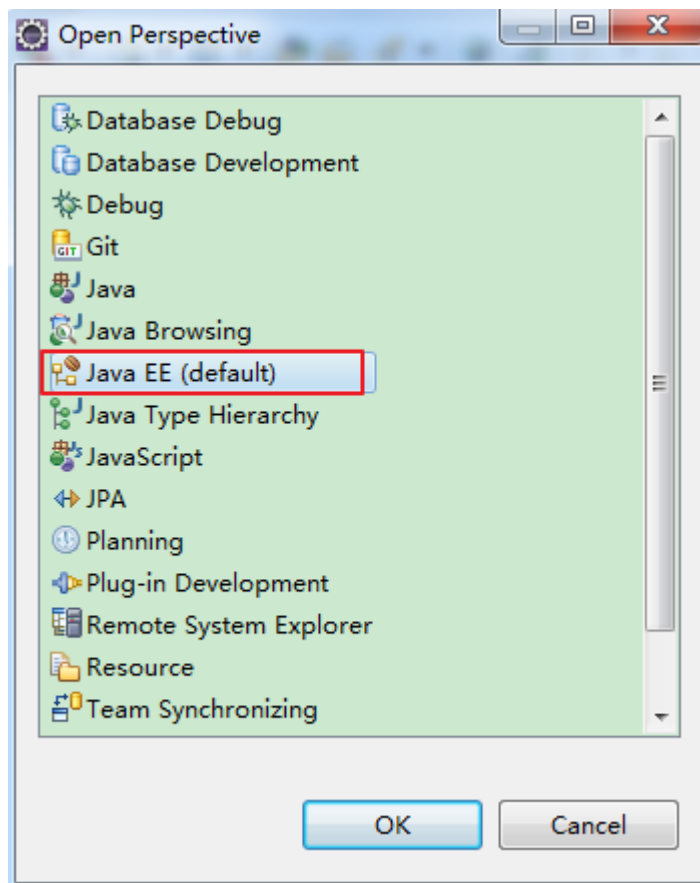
Open Perspective

Database Debug
Database Development
Debug
Git
Java
Java Browsing
Java EE (default)
Java Type Hierarchy
JavaScript
JPA
Planning
Plug-in Development
Remote System Explorer
Resource
Team Synchronizing

OK
Cancel